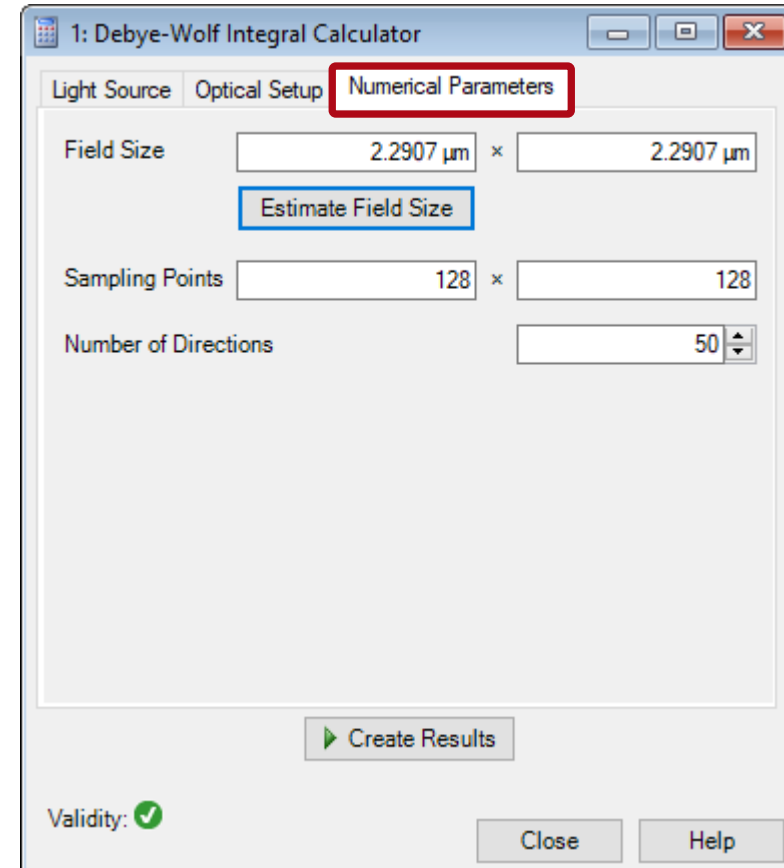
1: Debye-Wolf Integral Calculator

Light Source | Optical Setup | Numerical Parameters

Field Size 2.2907 µm × 2.2907 µm

Estimate Field Size

Sampling Points 128 × 128

Number of Directions 50

Create Results

Validity:

Close

Help